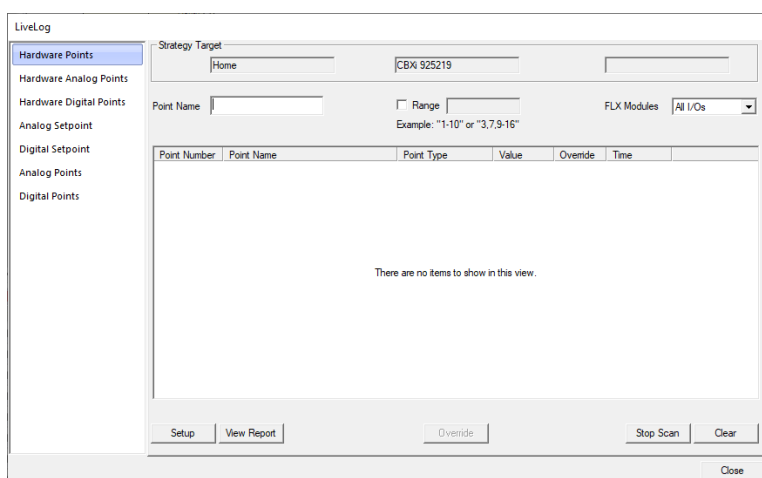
LiveLog

Hardware Points
Hardware Analog Points
Hardware Digital Points
Analog Setpoint
Digital Setpoint
Analog Points
Digital Points

Strategy Target
Home
CBXi 925219

Point Name
Range
Example: "1-10" or "3,7,9-16"
FLX Modules
All I/Os

| Point Number | Point Name | Point Type | Value | Override | Time |
|---|---|---|---|---|---|

There are no items to show in this view.

Setup
View Report
Override
Stop Scan
Clear
Close